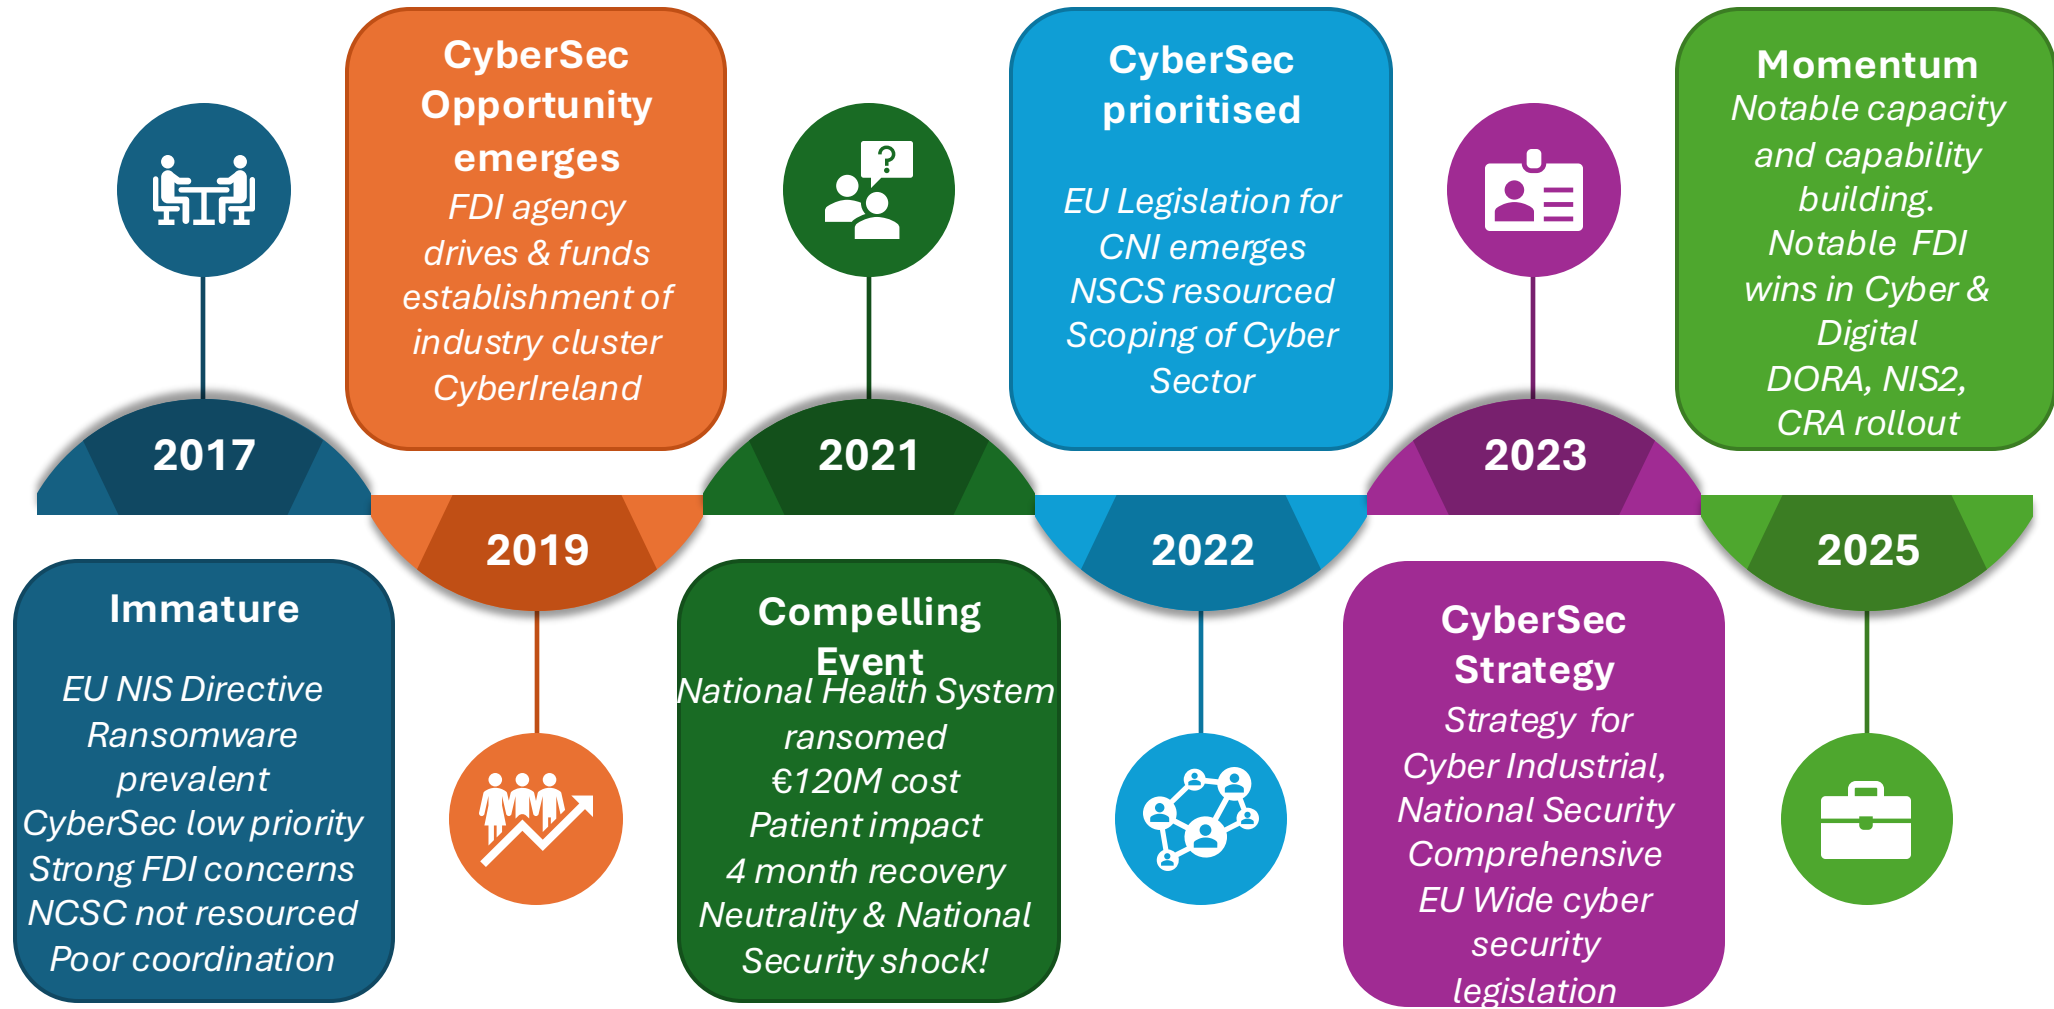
2017

Immature

EU NIS Directive
Ransomware prevalent
CyberSec low priority
Strong FDI concerns
NCSC not resourced
Poor coordination

CyberSec Opportunity emerges
FDI agency drives & funds establishment of industry cluster CyberIreland

2019

2021

Compelling Event
National Health System ransomed
€120M cost
Patient impact
4 month recovery
Neutrality & National Security shock!

CyberSec prioritised

EU Legislation for CNI emerges
NSCS resourced
Scoping of Cyber Sector

2022

2023

CyberSec Strategy
Strategy for Cyber Industrial, National Security
Comprehensive EU Wide cyber security legislation

Momentum
Notable capacity and capability building.
Notable FDI wins in Cyber & Digital
DORA, NIS2, CRA rollout

2025